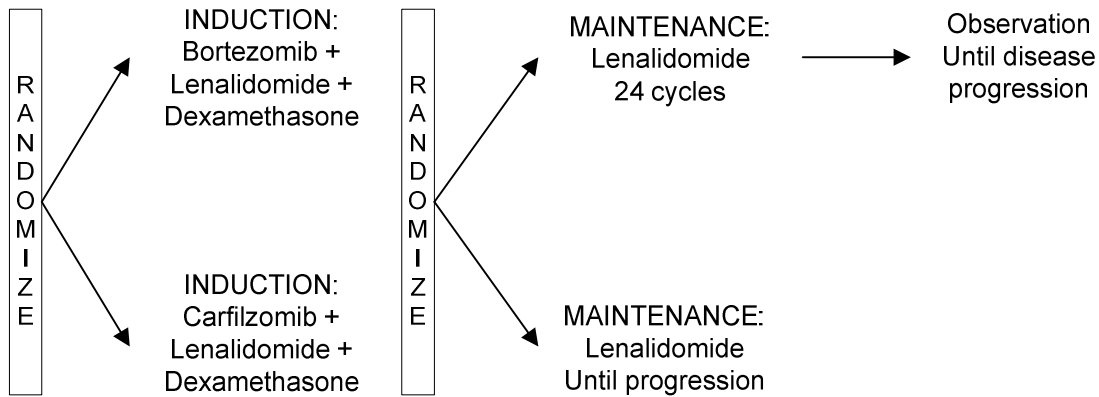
RANDOMIZE

INDUCTION:
Bortezomib +
Lenalidomide +
Dexamethasone

INDUCTION:
Carfilzomib +
Lenalidomide +
Dexamethasone

RANDOMIZE

MAINTENANCE:
Lenalidomide
24 cycles

Observation
Until disease
progression

MAINTENANCE:
Lenalidomide
Until progression